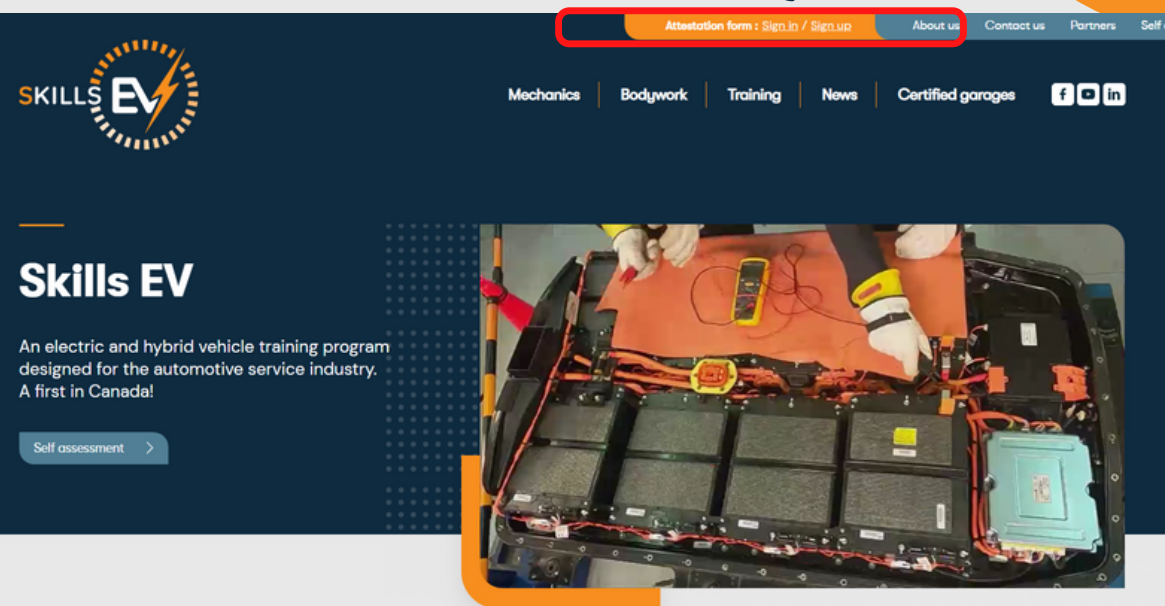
Attestation form : Sign in / Sign up

About us Contact us Partners Self

SKILLS EV

Mechanics | Bodywork | Training | News | Certified garages

Skills EV

An electric and hybrid vehicle training program designed for the automotive service industry. A first in Canada!

Self assessment >